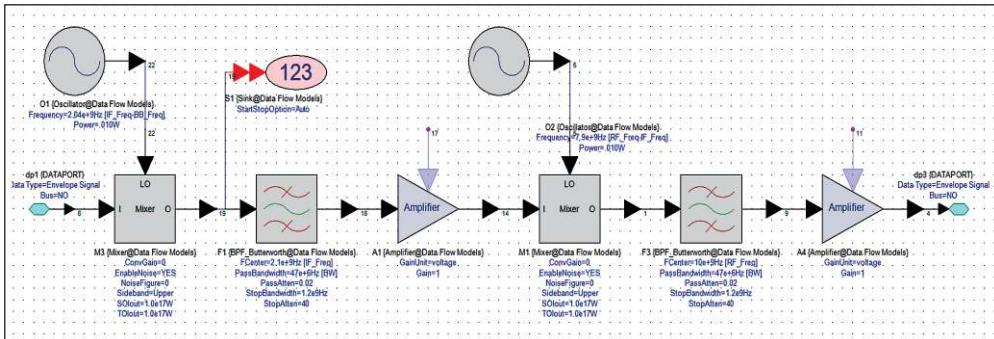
22

O1 {Oscillator@Data Flow Models}
Frequency=2.04e+9Hz [IF_Freq-BB_Freq]
Power=.010W

22

15

123

S1 {Sink@Data Flow Models}
StartStopOption=Auto

17

6

O2 {Oscillator@Data Flow Models}
Frequency=7.9e+9Hz [RF_Freq-IF_Freq]
Power=.010W

11

dp1 {DATAPORT}
Data Type=Envelope Signal
Bus=NO

6

LO
I Mixer O

19

18

Amplifier

14

LO
I Mixer O

1

9

Amplifier

4

dp3 {DATAPORT}
Data Type=Envelope Signal
Bus=NO

M3 {Mixer@Data Flow Models}
ConvGain=0
EnableNoise=YES
NoiseFigure=0
Sideband=Upper
SOIout=1.0e17W
TOIout=1.0e17W

F1 {BPF_Butterworth@Data Flow Models}
FCenter=2.1e+9Hz [IF_Freq]
PassBandwidth=47e+6Hz [BW]
PassAtten=0.02
StopBandwidth=1.2e9Hz
StopAtten=40

A1 {Amplifier@Data Flow Models}
GainUnit=voltage
Gain=1

M1 {Mixer@Data Flow Models}
ConvGain=0
EnableNoise=YES
NoiseFigure=0
Sideband=Upper
SOIout=1.0e17W
TOIout=1.0e17W

F3 {BPF_Butterworth@Data Flow Models}
FCenter=10e+9Hz [RF_Freq]
PassBandwidth=47e+6Hz [BW]
PassAtten=0.02
StopBandwidth=1.2e9Hz
StopAtten=40

A4 {Amplifier@Data Flow Models}
GainUnit=voltage
Gain=1